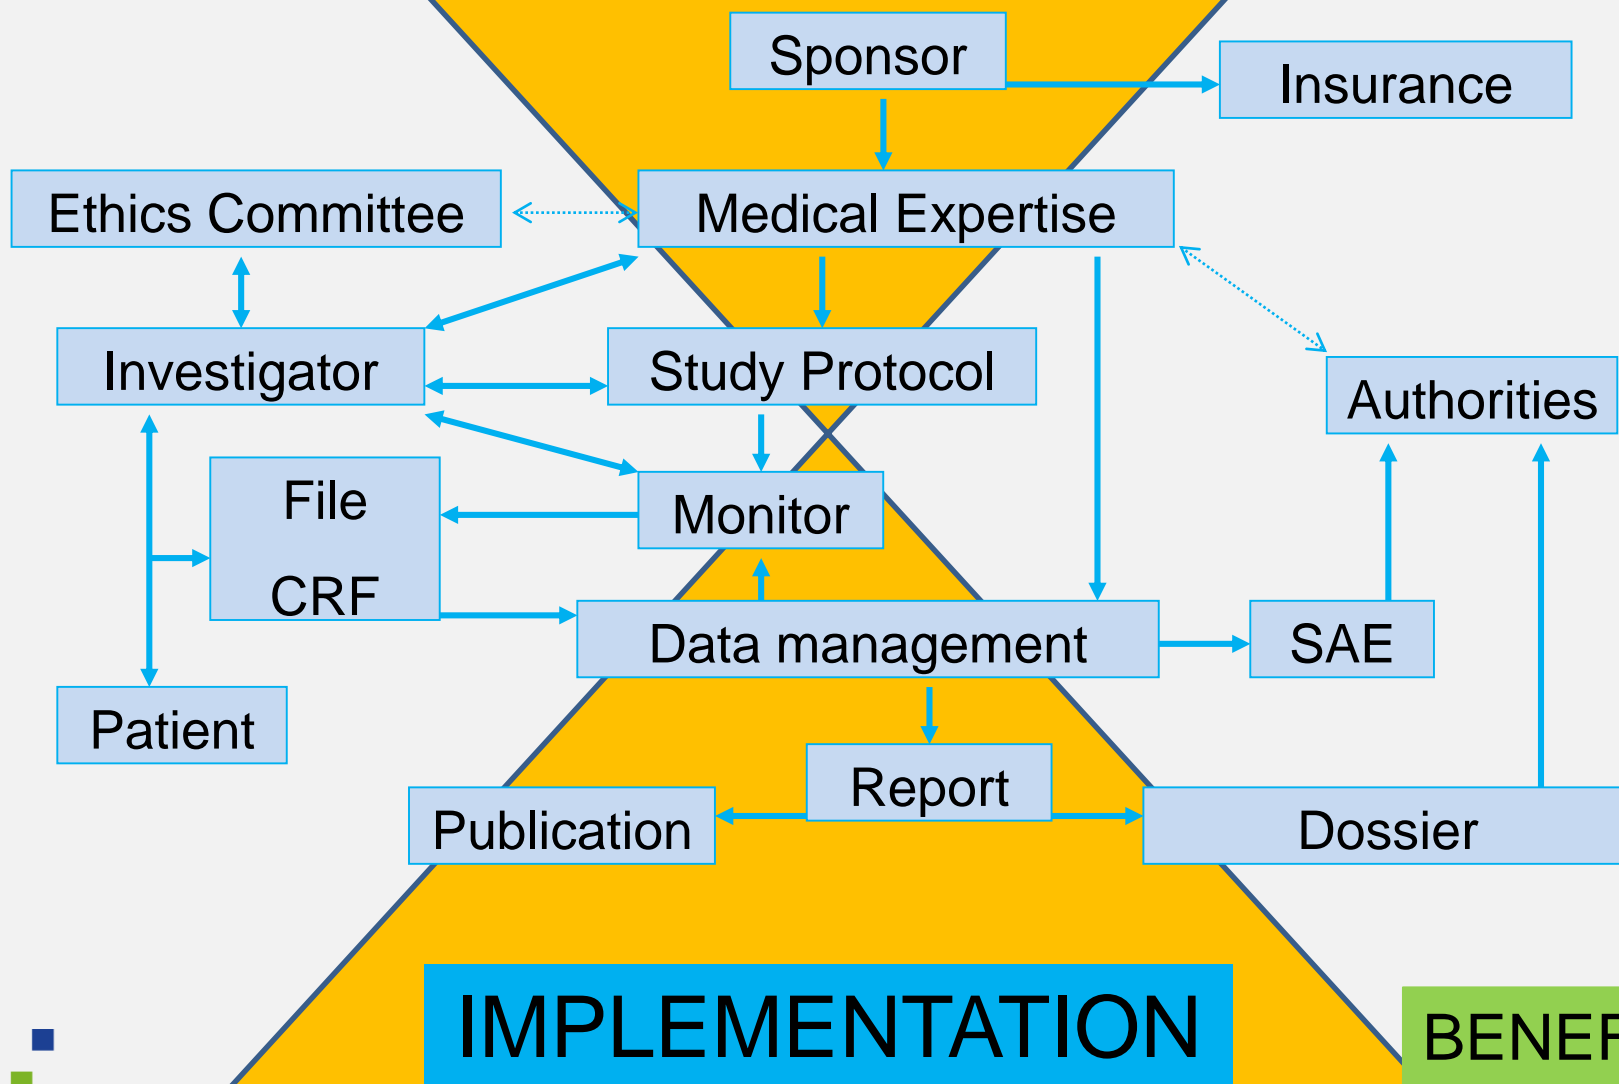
Sponsor

Insurance

Ethics Committee

Medical Expertise

Investigator

Study Protocol

Authorities

File

CRF

Monitor

Data management

SAE

Patient

Report

Publication

Dossier

IMPLEMENTATION

BENE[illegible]